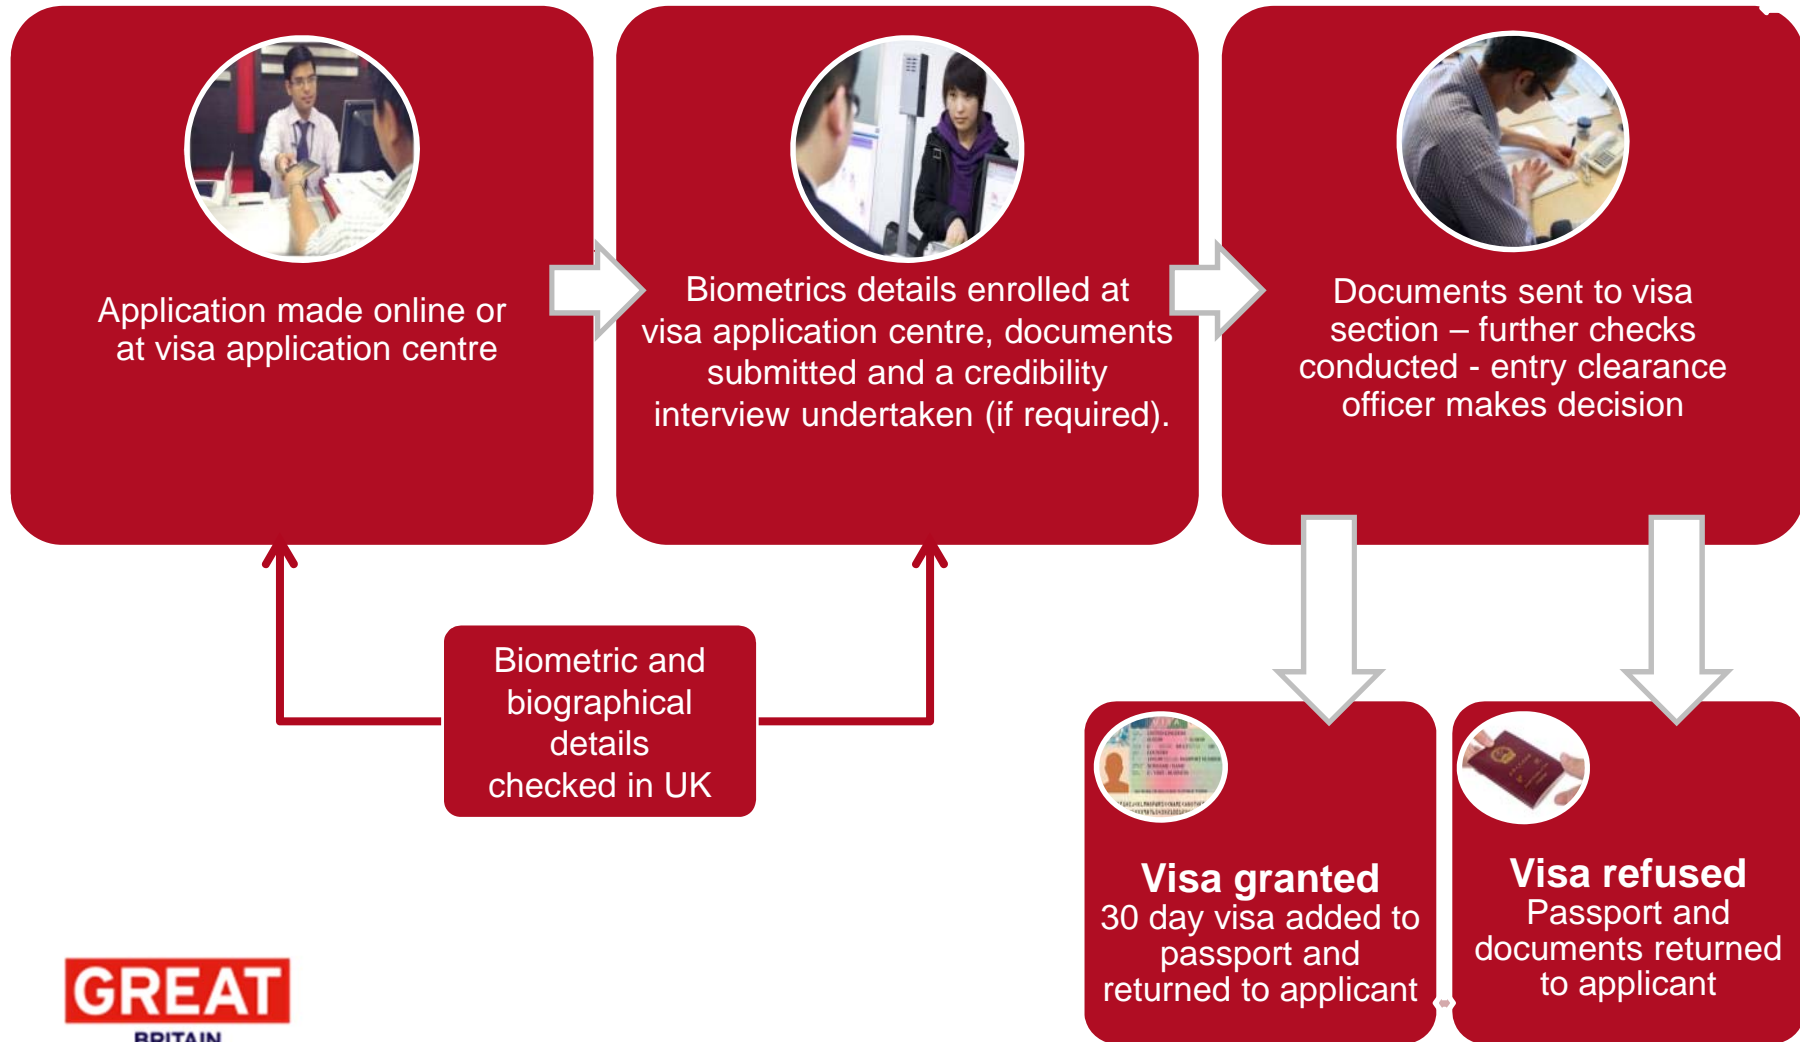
Application made online or at visa application centre

Biometrics details enrolled at visa application centre, documents submitted and a credibility interview undertaken (if required).

Documents sent to visa section – further checks conducted - entry clearance officer makes decision

Biometric and biographical details checked in UK

**Visa granted**
30 day visa added to passport and returned to applicant

**Visa refused**
Passport and documents returned to applicant

GREAT
BRITAIN